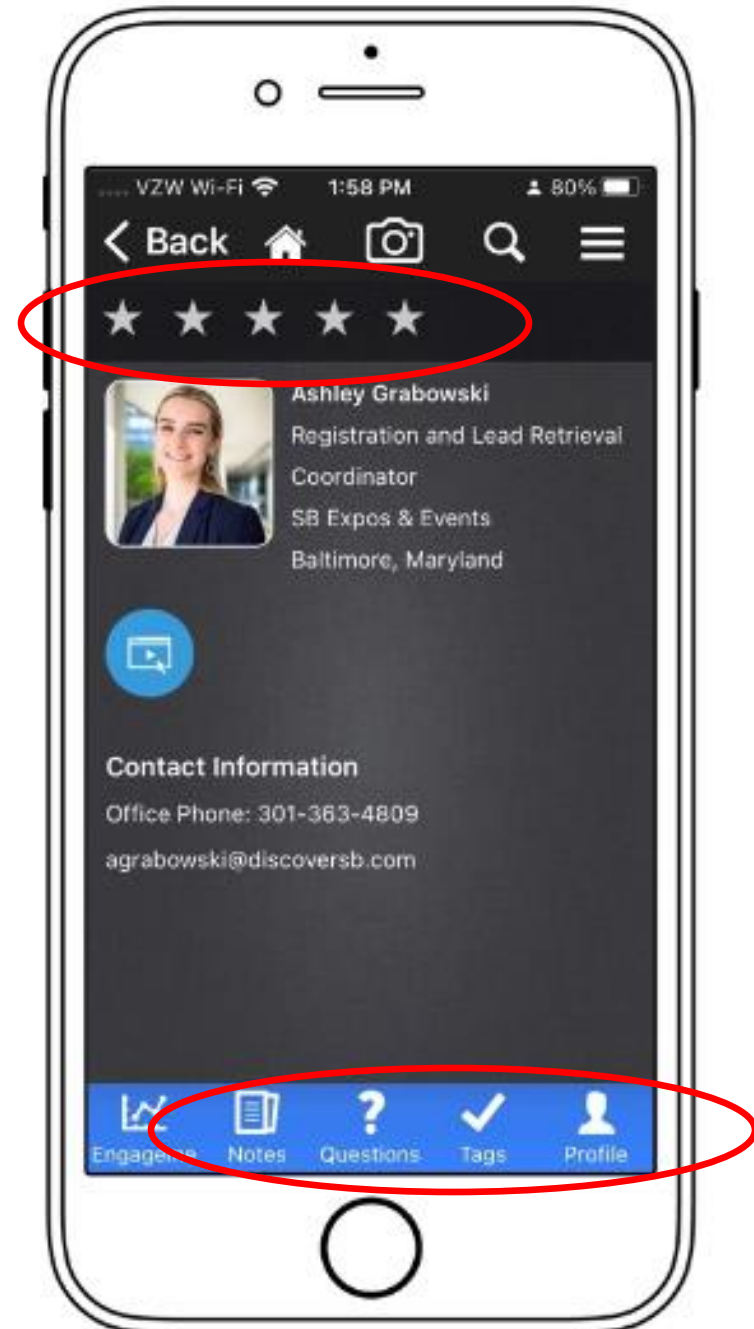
VZW Wi-Fi 1:58 PM 80%

Back

Ashley Grabowski
Registration and Lead Retrieval Coordinator
SB Expos & Events
Baltimore, Maryland

Contact Information
Office Phone: 301-363-4809
agrabowski@discoversb.com

Engageme Notes Questions Tags Profile